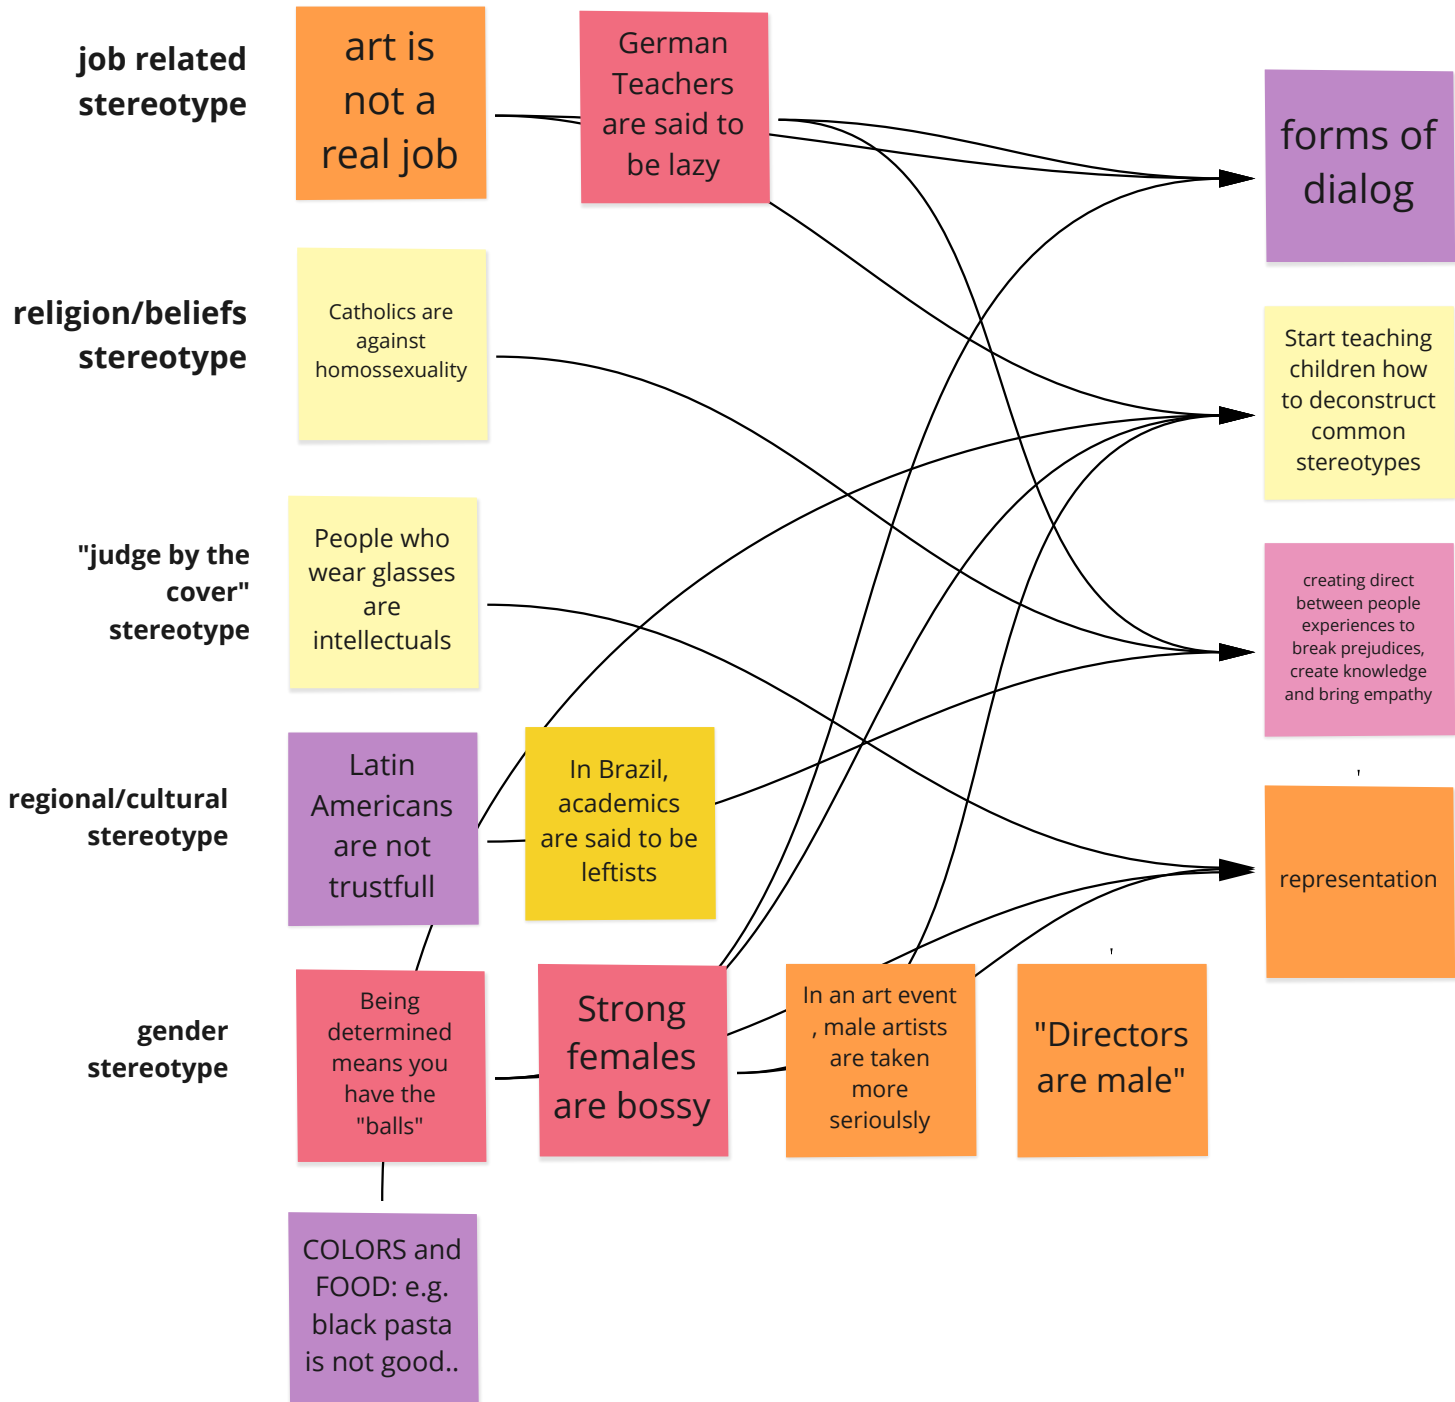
job related stereotype

art is not a real job

German Teachers are said to be lazy

forms of dialog

religion/beliefs stereotype

Catholics are against homossexuality

Start teaching children how to deconstruct common stereotypes

"judge by the cover" stereotype

People who wear glasses are intellectuals

creating direct between people experiences to break prejudices, create knowledge and bring empathy

regional/cultural stereotype

Latin Americans are not trustfull

In Brazil, academics are said to be leftists

representation

gender stereotype

Being determined means you have the "balls"

Strong females are bossy

In an art event , male artists are taken more seriouslsy

"Directors are male"

COLORS and FOOD: e.g. black pasta is not good..